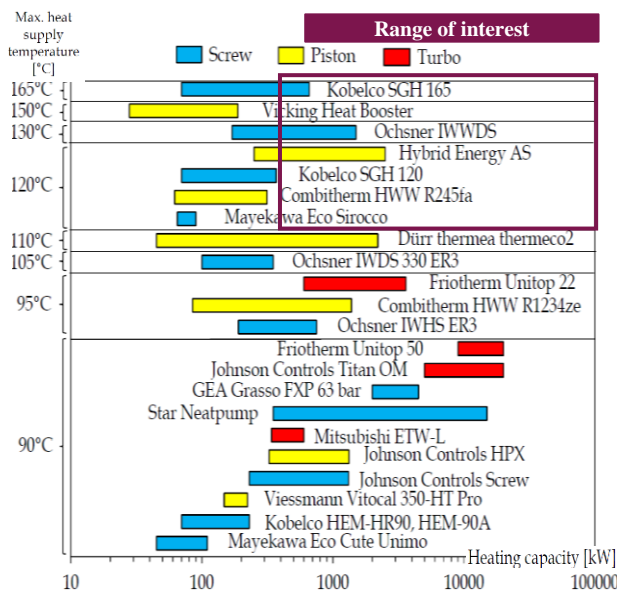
Max. heat supply temperature [°C]

Range of interest

Screw
Piston
Turbo

165°C
Kobelco SGH 165
150°C
Vicking Heat Booster
130°C
Ochsner IWWDS
120°C
Hybrid Energy AS
Kobelco SGH 120
Combitherm HWW R245fa
Mayekawa Eco Sirocco
110°C
Dürr thermea thermeco2
105°C
Ochsner IWDS 330 ER3
95°C
Friotherm Unitop 22
Combitherm HWW R1234ze
Ochsner IWHS ER3
90°C
Friotherm Unitop 50
Johnson Controls Titan OM
GEA Grasso FXP 63 bar
Star Neatpump
Mitsubishi ETW-L
Johnson Controls HPX
Johnson Controls Screw
Viessmann Vitocal 350-HT Pro
Kobelco HEM-HR90, HEM-90A
Mayekawa Eco Cute Unimo

Heating capacity [kW]

10
100
1000
10000
100000